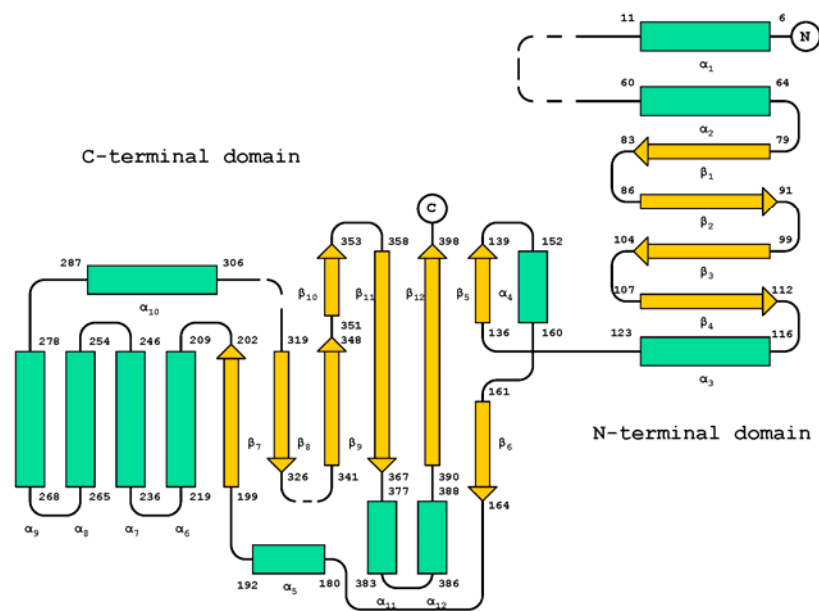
11
6
N
$\alpha_1$
60
64
$\alpha_2$
83
79
$\beta_1$
C-terminal domain
86
91
$\beta_2$
C
104
99
$\beta_3$
353
358
398
139
152
287
306
107
112
$\beta_{10}$
$\beta_{11}$
$\beta_{12}$
$\beta_5$
$\alpha_4$
$\beta_4$
$\alpha_{10}$
351
278
254
246
209
202
319
348
136
160
123
116
$\alpha_3$
161
$\beta_7$
$\beta_8$
$\beta_9$
$\beta_6$
N-terminal domain
326
341
367
390
377
388
268
265
236
219
199
164
$\alpha_9$
$\alpha_8$
$\alpha_7$
$\alpha_6$
192
180
383
386
$\alpha_5$
$\alpha_{11}$
$\alpha_{12}$